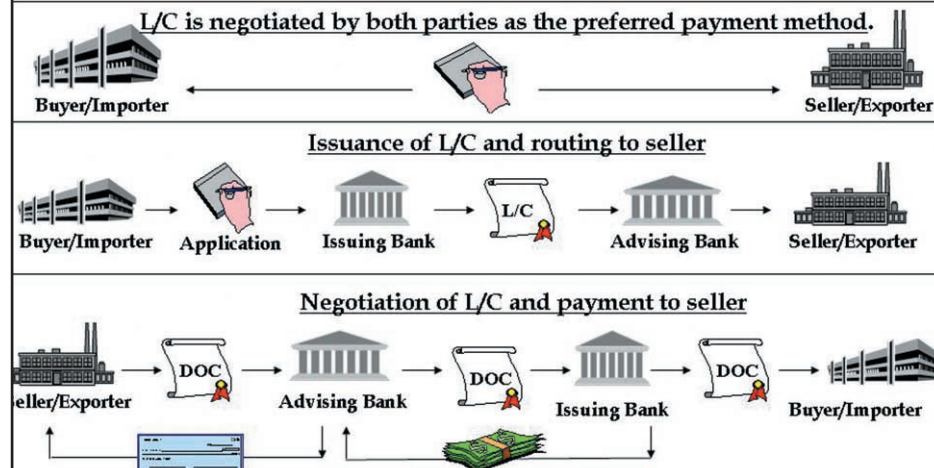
L/C is negotiated by both parties as the preferred payment method.

Buyer/Importer

Seller/Exporter

Issuance of L/C and routing to seller

Buyer/Importer

Application

Issuing Bank

L/C

Advising Bank

Seller/Exporter

Negotiation of L/C and payment to seller

eller/Exporter

DOC

Advising Bank

DOC

Issuing Bank

DOC

Buyer/Importer